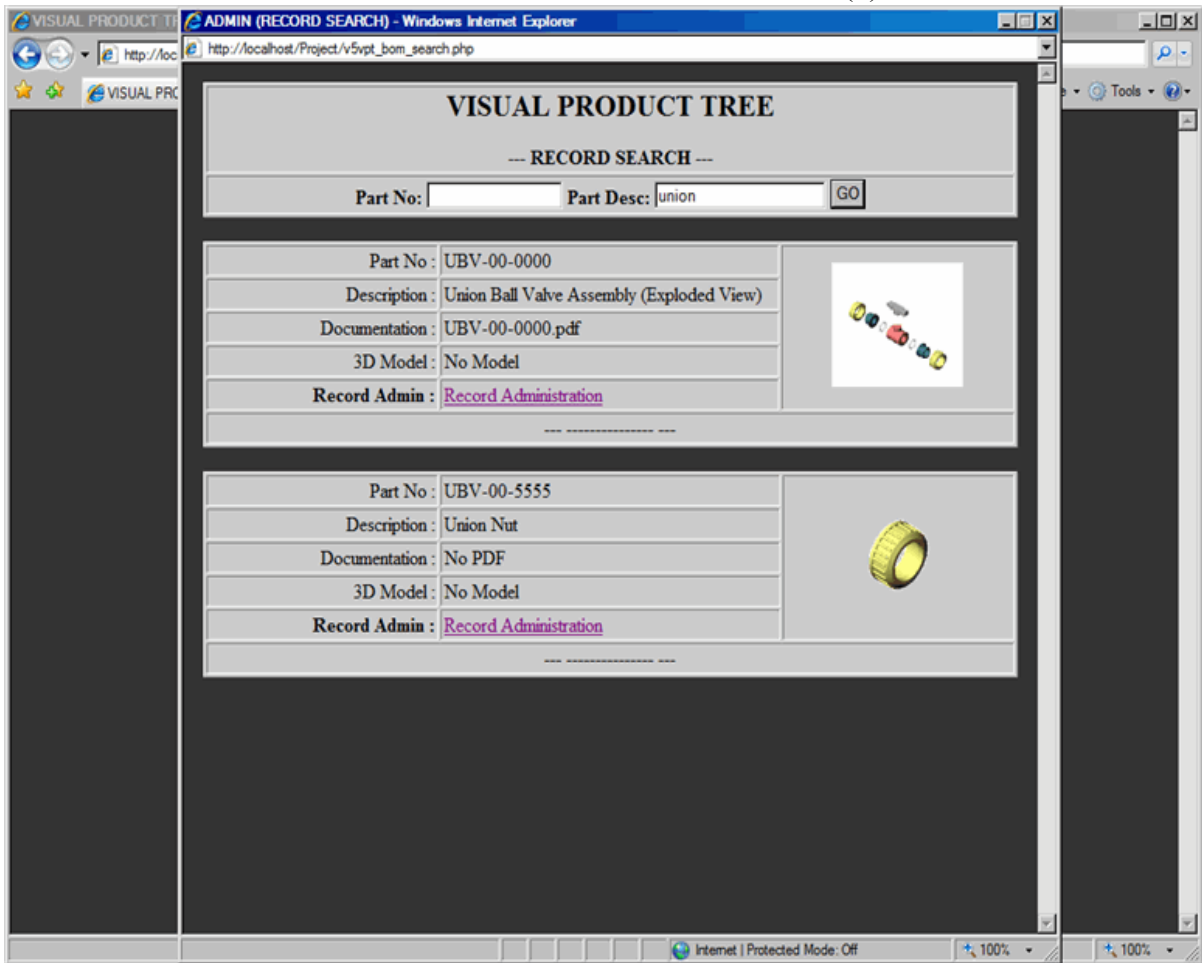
VISUAL PRODUCT TR

http://loc

VISUAL PRO

Tools

100%

ADMIN (RECORD SEARCH) - Windows Internet Explorer

http://localhost/Project/v5vpt_bom_search.php

VISUAL PRODUCT TREE

--- RECORD SEARCH ---

Part No: Part Desc: union GO

| Part No : | UBV-00-0000 |
|---|---|
| Description : | Union Ball Valve Assembly (Exploded View) |
| Documentation : | UBV-00-0000.pdf |
| 3D Model : | No Model |
| Record Admin : | Record Administration |

--- ---------------- ---

| Part No : | UBV-00-5555 |
|---|---|
| Description : | Union Nut |
| Documentation : | No PDF |
| 3D Model : | No Model |
| Record Admin : | Record Administration |

--- ---------------- ---

Internet | Protected Mode: Off

100%